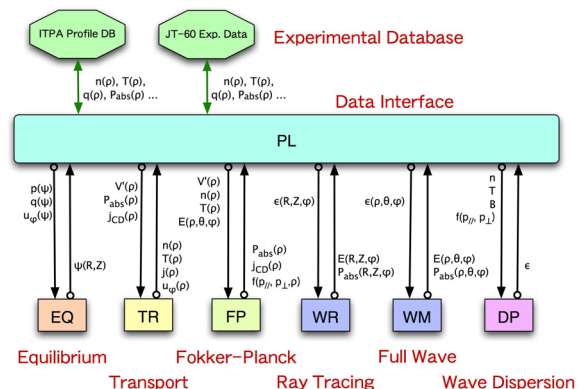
ITPA Profile DB

JT-60 Exp. Data

Experimental Database

$n(\rho)$, $T(\rho)$, $q(\rho)$, $P_{abs}(\rho)$ ...

$n(\rho)$, $T(\rho)$, $q(\rho)$, $P_{abs}(\rho)$ ...

Data Interface

PL

$p(\psi)$
$q(\psi)$
$u_\varphi(\psi)$

$\psi(R,Z)$

$V'(\rho)$
$P_{abs}(\rho)$
$j_{CD}(\rho)$

$n(\rho)$
$T(\rho)$
$j(\rho)$
$u_\varphi(\rho)$

$V'(\rho)$
$n(\rho)$
$T(\rho)$
$E(\rho,\theta,\varphi)$

$P_{abs}(\rho)$
$j_{CD}(\rho)$
$f(p_{//}, p_\perp, \rho)$

$\epsilon(R,Z,\varphi)$

$E(R,Z,\varphi)$
$P_{abs}(R,Z,\varphi)$

$\epsilon(\rho,\theta,\varphi)$

$E(\rho,\theta,\varphi)$
$P_{abs}(\rho,\theta,\varphi)$

n
T
B
$f(p_{//}, p_\perp)$

$\epsilon$

EQ

TR

FP

WR

WM

DP

Equilibrium

Transport

Fokker-Planck

Ray Tracing

Full Wave

Wave Dispersion